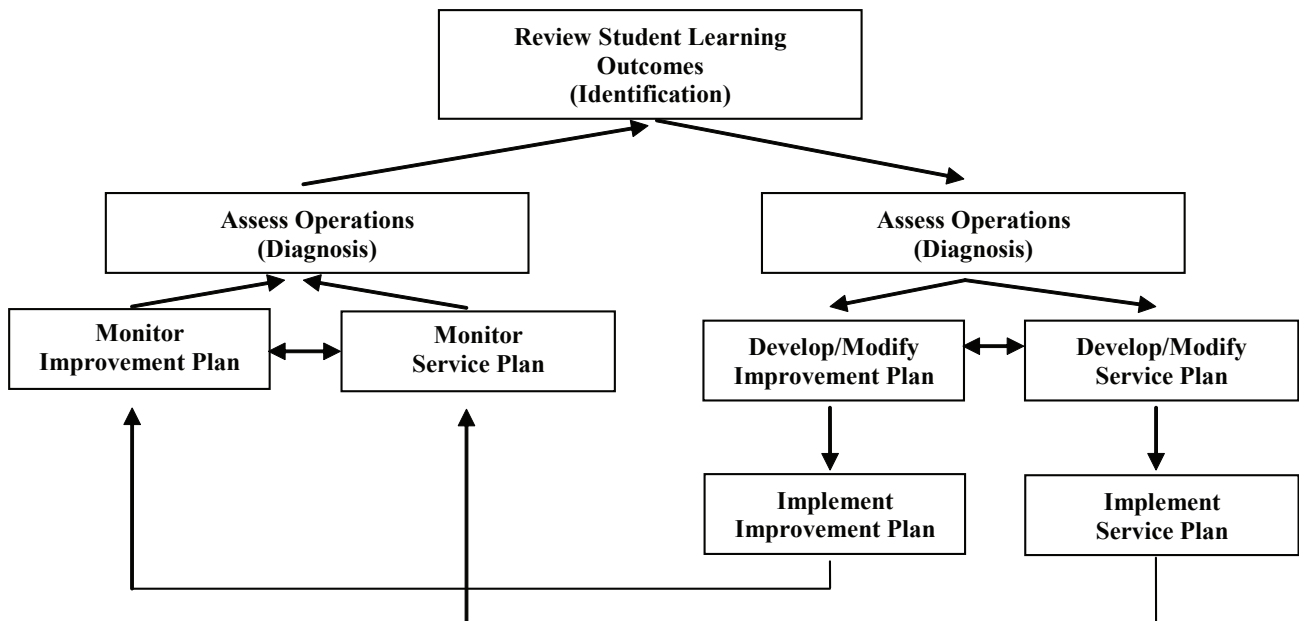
Review Student Learning Outcomes (Identification)

Assess Operations (Diagnosis)

Assess Operations (Diagnosis)

Monitor Improvement Plan

Monitor Service Plan

Develop/Modify Improvement Plan

Develop/Modify Service Plan

Implement Improvement Plan

Implement Service Plan